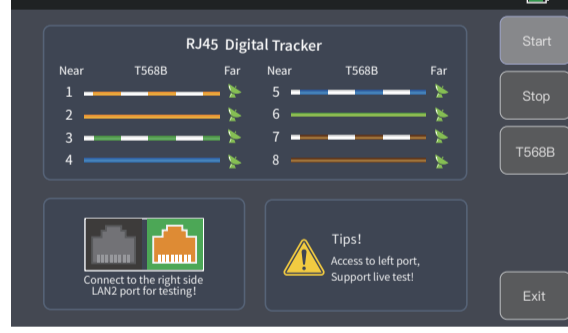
RJ45 Digital Tracker

| Near | T568B | Far | Near | T568B | Far |
|---|---|---|---|---|---|
| 1 | | | 5 | | |
| 2 | | | 6 | | |
| 3 | | | 7 | | |
| 4 | | | 8 | | |

Start

Stop

T568B

Connect to the right side LAN2 port for testing!

Tips!
Access to left port, Support live test!

Exit